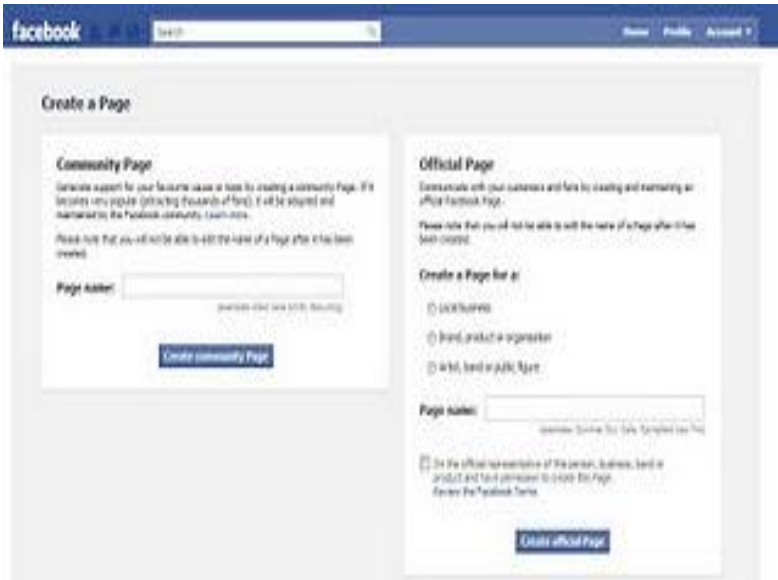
facebook

Search

Home Profile Account ▾

Create a Page

Community Page

Generate support for your favourite cause or topic by creating a community Page. If it becomes very popular (attracting thousands of fans), it will be adopted and maintained by the Facebook community. Learn more.

Please note that you will not be able to edit the name of a Page after it has been created.

Page name:

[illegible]

Create community Page

Official Page

Communicate with your customers and fans by creating and maintaining an official Facebook Page.

Please note that you will not be able to edit the name of a Page after it has been created.

Create a Page for a:

Local business

Brand, product or organisation

Artist, band or public figure

Page name:

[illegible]

I'm the official representative of this person, business, band or product and have permission to create this Page. Review the Facebook Terms.

Create official Page